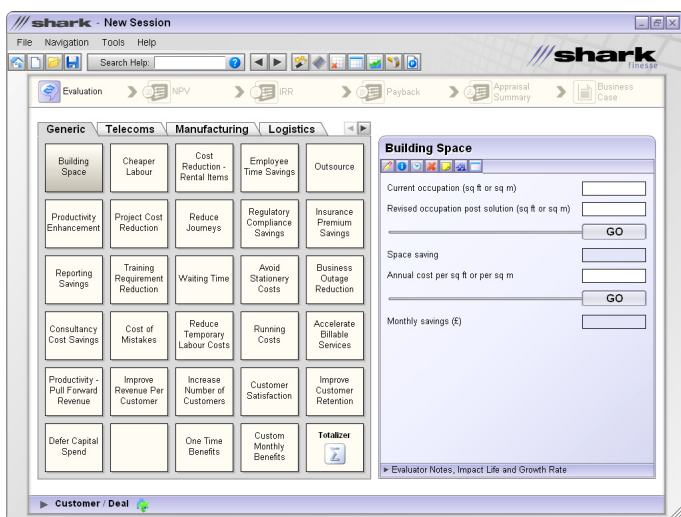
shark - New Session

File Navigation Tools Help

Search Help:

shark finesse

Evaluation NPV IRR Payback Appraisal Summary Business Case

Generic Telecoms Manufacturing Logistics

| Building Space | Cheaper Labour | Cost Reduction - Rental Items | Employee Time Savings | Outsource |
|---|---|---|---|---|
| Productivity Enhancement | Project Cost Reduction | Reduce Journeys | Regulatory Compliance Savings | Insurance Premium Savings |
| Reporting Savings | Training Requirement Reduction | Waiting Time | Avoid Stationery Costs | Business Outage Reduction |
| Consultancy Cost Savings | Cost of Mistakes | Reduce Temporary Labour Costs | Running Costs | Accelerate Billable Services |
| Productivity - Pull Forward Revenue | Improve Revenue Per Customer | Increase Number of Customers | Customer Satisfaction | Improve Customer Retention |
| Defer Capital Spend | | One Time Benefits | Custom Monthly Benefits | Totalizer |

Building Space

Current occupation (sq ft or sq m)

Revised occupation post solution (sq ft or sq m)

GO

Space saving

Annual cost per sq ft or per sq m

GO

Monthly savings (£)

► Evaluator Notes, Impact Life and Growth Rate

► Customer / Deal